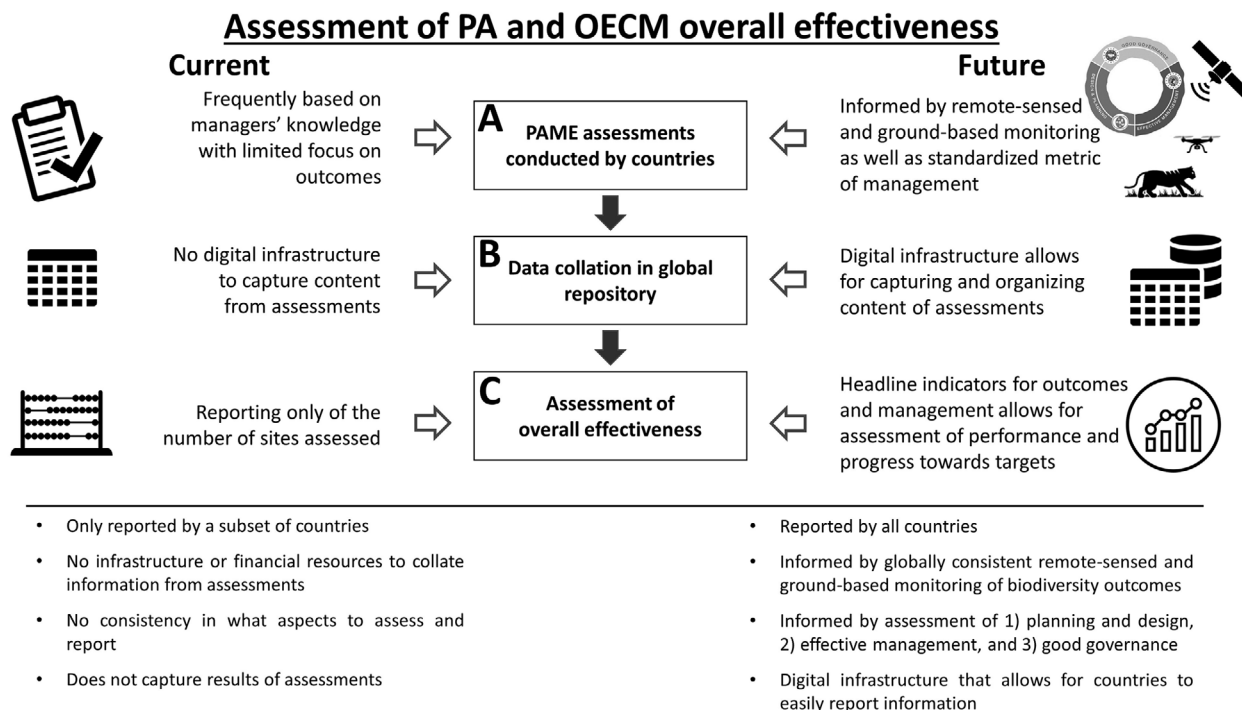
Assessment of PA and OECM overall effectiveness

Current

Future

Frequently based on managers' knowledge with limited focus on outcomes

A PAME assessments conducted by countries

Informed by remote-sensed and ground-based monitoring as well as standardized metric of management

No digital infrastructure to capture content from assessments

B Data collation in global repository

Digital infrastructure allows for capturing and organizing content of assessments

Reporting only of the number of sites assessed

C Assessment of overall effectiveness

Headline indicators for outcomes and management allows for assessment of performance and progress towards targets

- Only reported by a subset of countries
- No infrastructure or financial resources to collate information from assessments
- No consistency in what aspects to assess and report
- Does not capture results of assessments

- Reported by all countries
- Informed by globally consistent remote-sensed and ground-based monitoring of biodiversity outcomes
- Informed by assessment of 1) planning and design, 2) effective management, and 3) good governance
- Digital infrastructure that allows for countries to easily report information